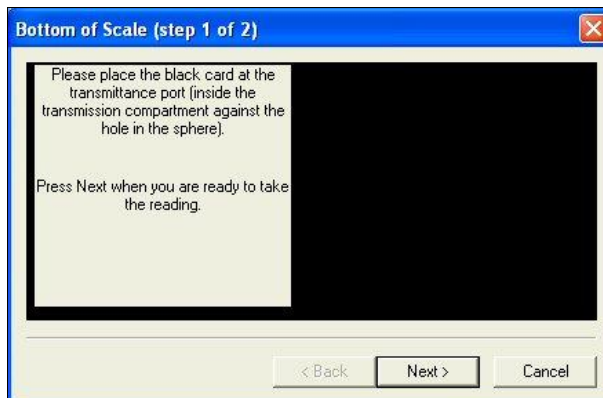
Bottom of Scale (step 1 of 2)

Please place the black card at the transmittance port (inside the transmission compartment against the hole in the sphere).

Press Next when you are ready to take the reading.

< Back

Next >

Cancel